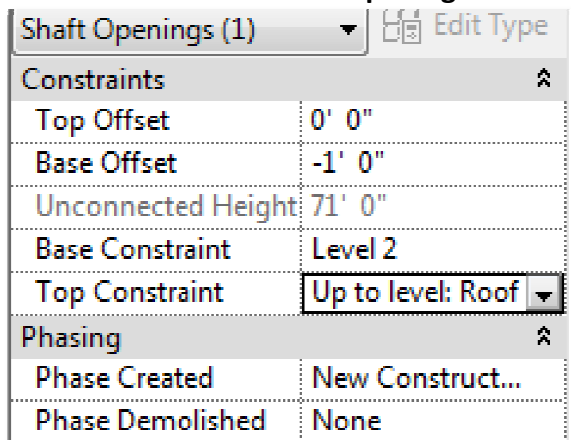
Shaft Openings (1)
Edit Type

| Constraints | |
|---|---|
| Top Offset | 0' 0" |
| Base Offset | -1' 0" |
| Unconnected Height | 71' 0" |
| Base Constraint | Level 2 |
| Top Constraint | Up to level: Roof |

| Phasing | |
|---|---|
| Phase Created | New Construct... |
| Phase Demolished | None |